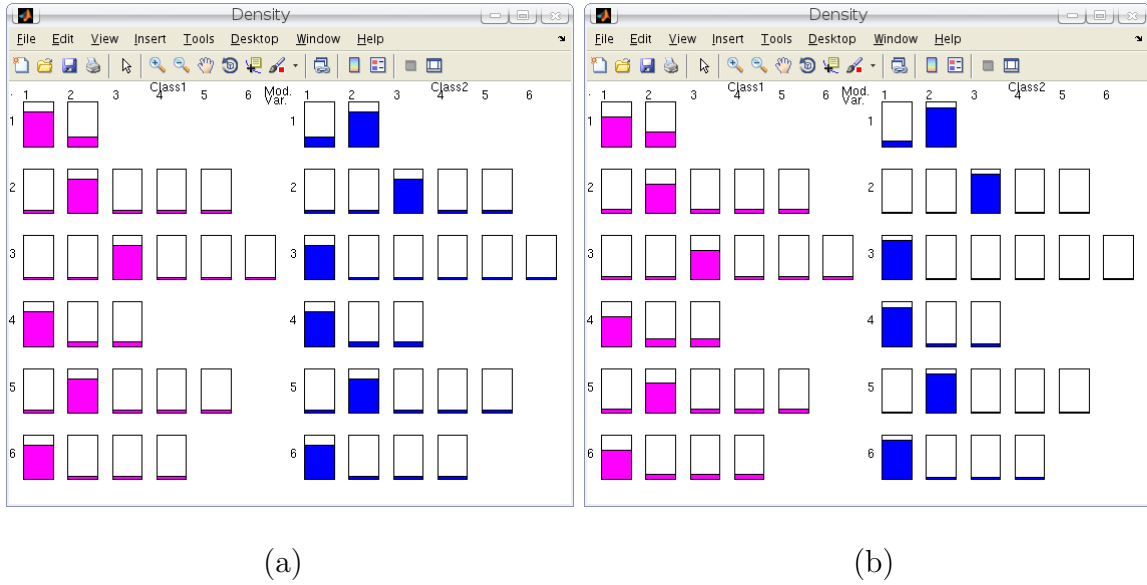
Density

File Edit View Insert Tools Desktop Window Help

Class1 Class2

1 2 3 4 5 6 Mod. Var. 1 2 3 4 5 6

1
2
3
4
5
6

1
2
3
4
5
6

(a)

Density

File Edit View Insert Tools Desktop Window Help

Class1 Class2

1 2 3 4 5 6 Mod. Var. 1 2 3 4 5 6

1
2
3
4
5
6

1
2
3
4
5
6

(b)